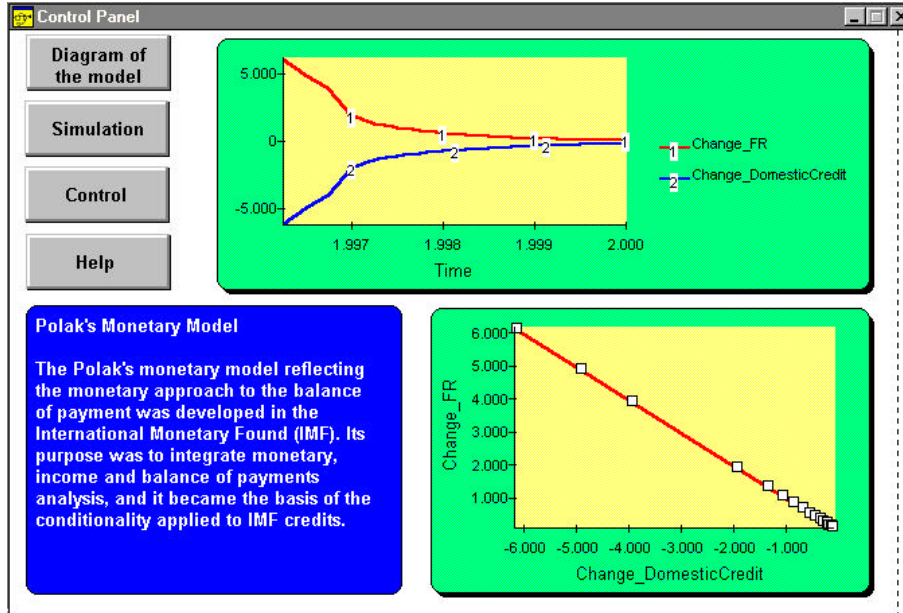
Control Panel

Diagram of the model

Simulation

Control

Help

5.000
0
-5.000
1.997
1.998
1.999
2.000
Time
1
1
1
1
1
2
2
2
2
1 Change_FR
2 Change_DomesticCredit

Polak's Monetary Model

The Polak's monetary model reflecting the monetary approach to the balance of payment was developed in the International Monetary Found (IMF). Its purpose was to integrate monetary, income and balance of payments analysis, and it became the basis of the conditionality applied to IMF credits.

6.000
5.000
4.000
3.000
2.000
1.000
Change_FR
-6.000
-5.000
-4.000
-3.000
-2.000
-1.000
Change_DomesticCredit